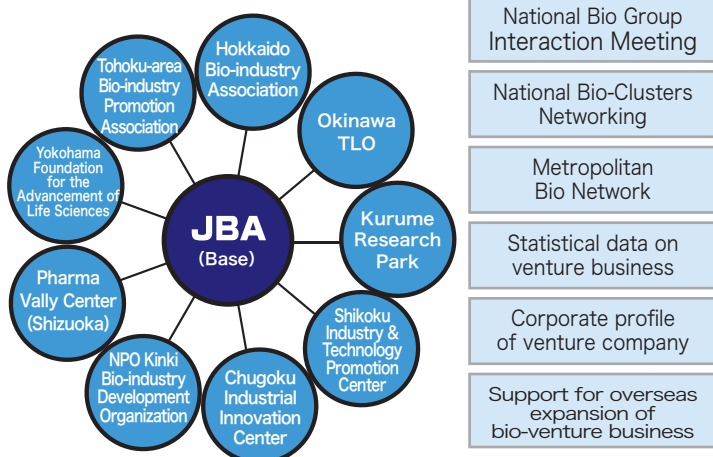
JBA
(Base)

Hokkaido Bio-industry Association

Okinawa TLO

Kurume Research Park

Shikoku Industry & Technology Promotion Center

Chugoku Industrial Innovation Center

NPO Kinki Bio-industry Development Organization

Pharma Vally Center (Shizuoka)

Yokohama Foundation for the Advancement of Life Sciences

Tohoku-area Bio-industry Promotion Association

National Bio Group Interaction Meeting

National Bio-Clusters Networking

Metropolitan Bio Network

Statistical data on venture business

Corporate profile of venture company

Support for overseas expansion of bio-venture business